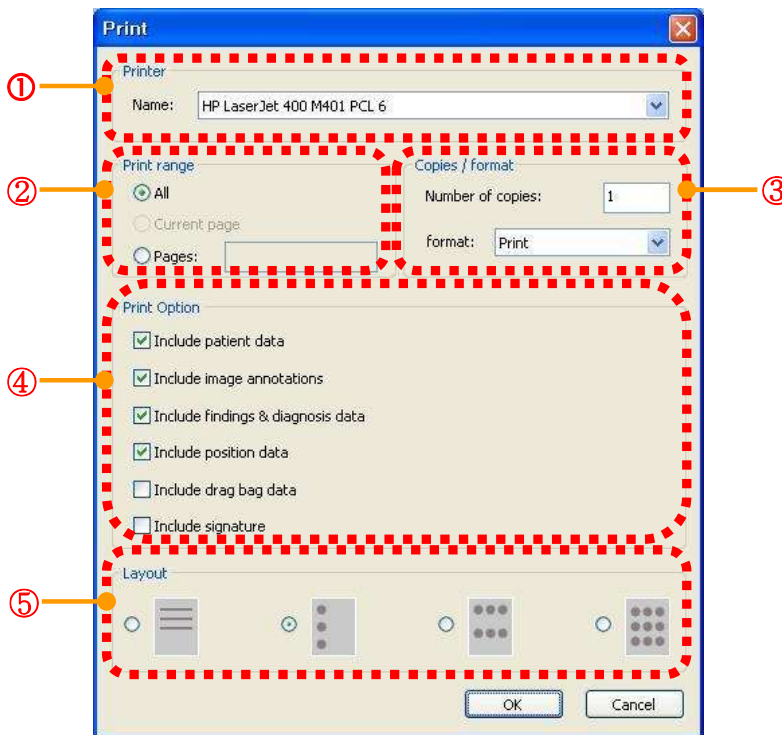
Print

①
Printer
Name: HP LaserJet 400 M401 PCL 6

②
Print range
All
Current page
Pages:

Copies / format
Number of copies: 1
format: Print
③

Print Option
④
Include patient data
Include image annotations
Include findings & diagnosis data
Include position data
Include drag bag data
Include signature

Layout
⑤

OK
Cancel